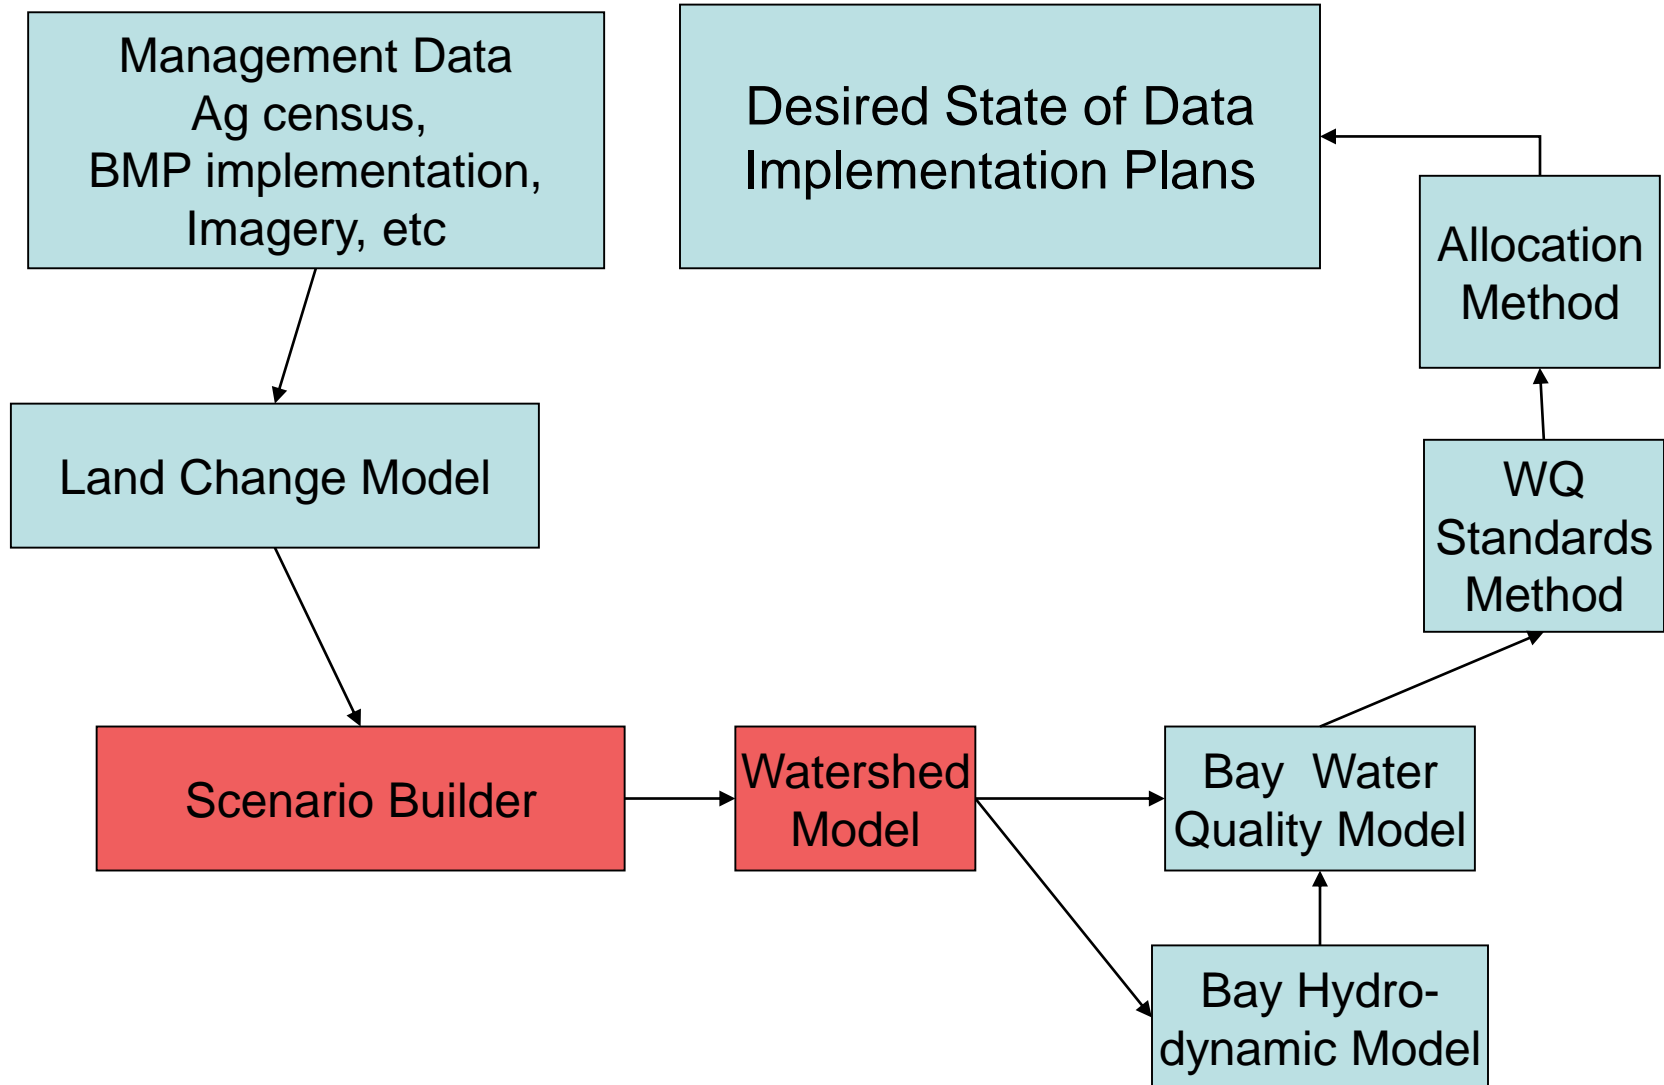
Management Data
Ag census,
BMP implementation,
Imagery, etc

Desired State of Data
Implementation Plans

Allocation Method

Land Change Model

WQ Standards Method

Scenario Builder

Watershed Model

Bay Water Quality Model

Bay Hydro-dynamic Model